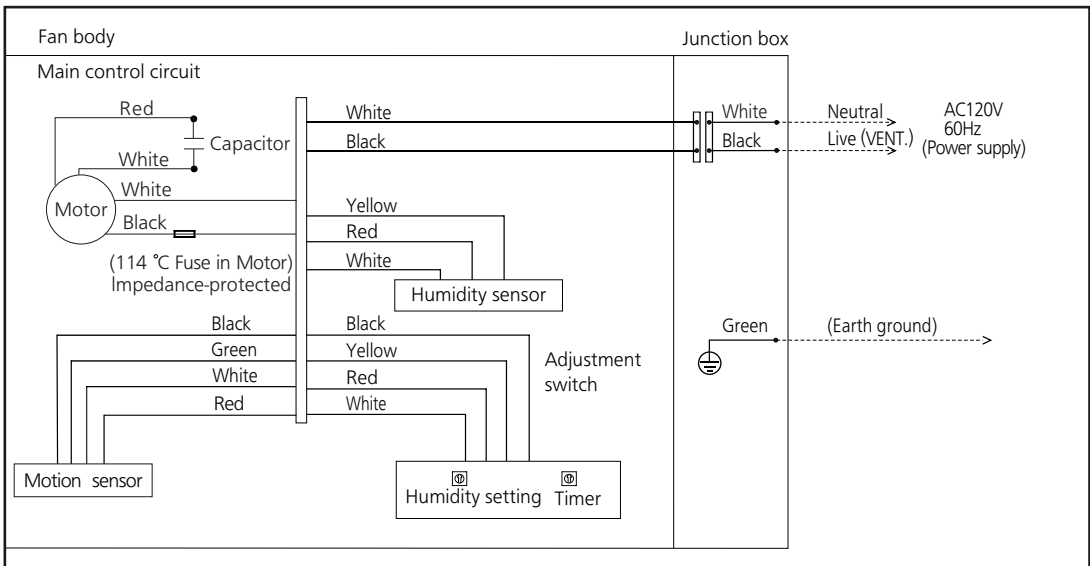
Fan body

Junction box

Main control circuit

Red

Capacitor

White

White

Motor

Black

(114 ℃ Fuse in Motor)
Impedance-protected

White

Black

White

Black

Neutral

Live (VENT.)

AC120V
60Hz
(Power supply)

Yellow

Red

White

Humidity sensor

Black

Green

White

Red

Black

Yellow

Red

White

Adjustment switch

Green

(Earth ground)

Motion sensor

Humidity setting

Timer